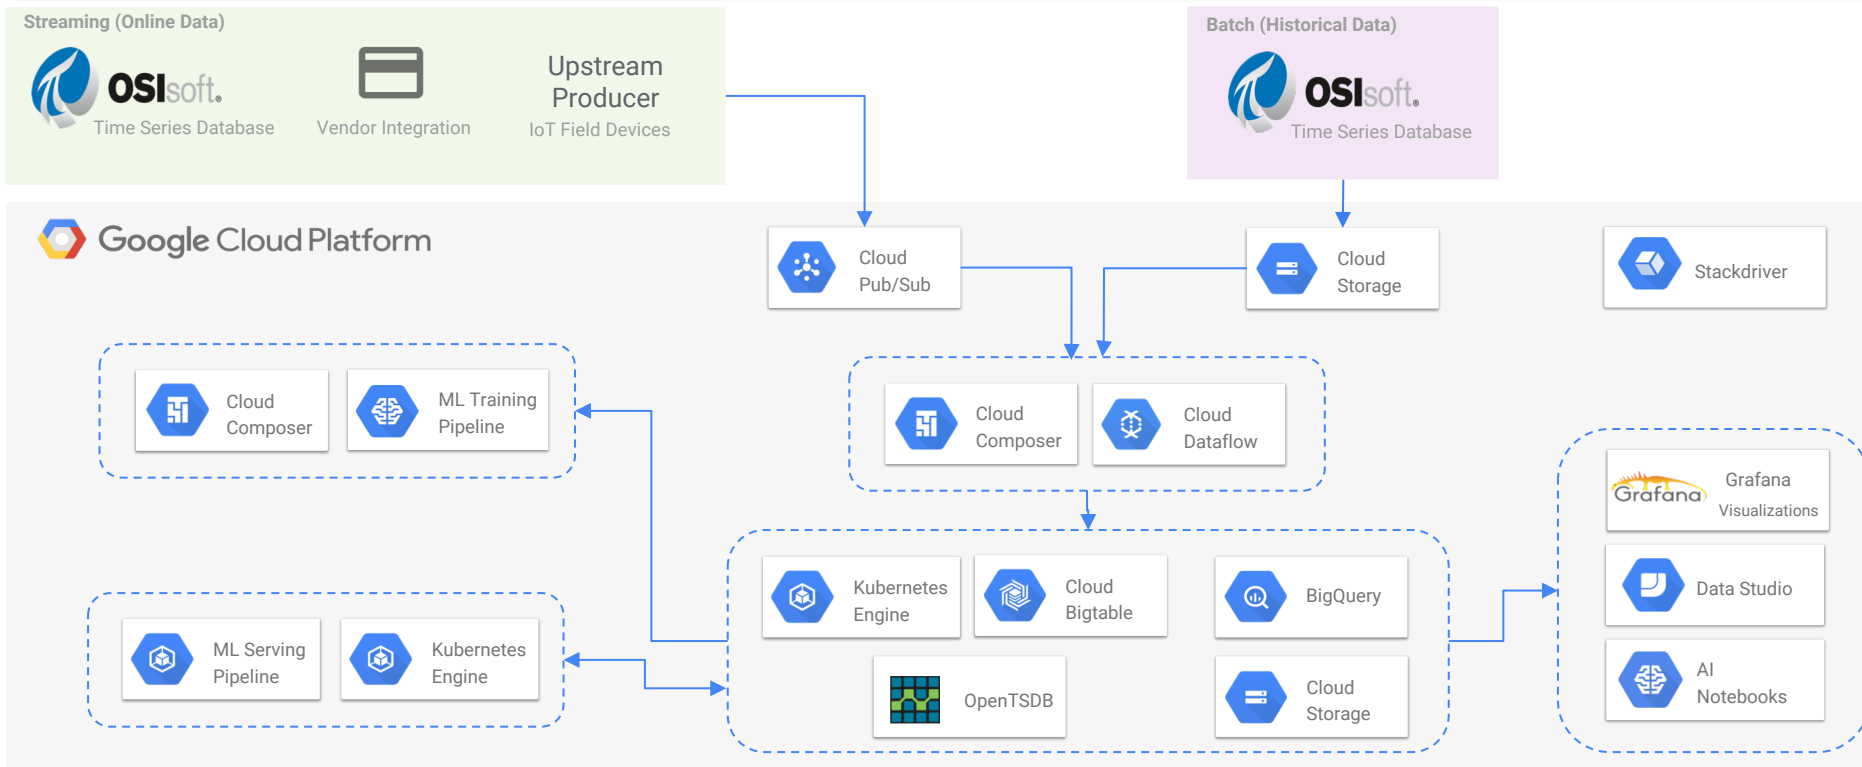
Streaming (Online Data)

OSIsoft.
Time Series Database

Vendor Integration

Upstream Producer
IoT Field Devices

Batch (Historical Data)

OSIsoft.
Time Series Database

Google Cloud Platform

Cloud Pub/Sub

Cloud Storage

Stackdriver

Cloud Composer

ML Training Pipeline

Cloud Composer

Cloud Dataflow

Grafana
Grafana Visualizations

Kubernetes Engine

Cloud Bigtable

BigQuery

Data Studio

ML Serving Pipeline

Kubernetes Engine

OpenTSDB

Cloud Storage

AI Notebooks